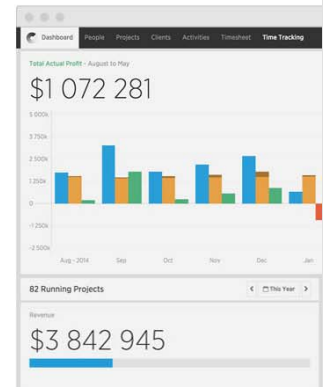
Dashboard People Projects Clients Activities Timesheet Time Tracking

Total Actual Profit · August to May

$1 072 281

5 000k
3 750k
2 500k
1 250k
0
-1 250k
-2 500k

Aug - 2014 Sep Oct Nov Dec Jan

82 Running Projects

This Year

Revenue

$3 842 945